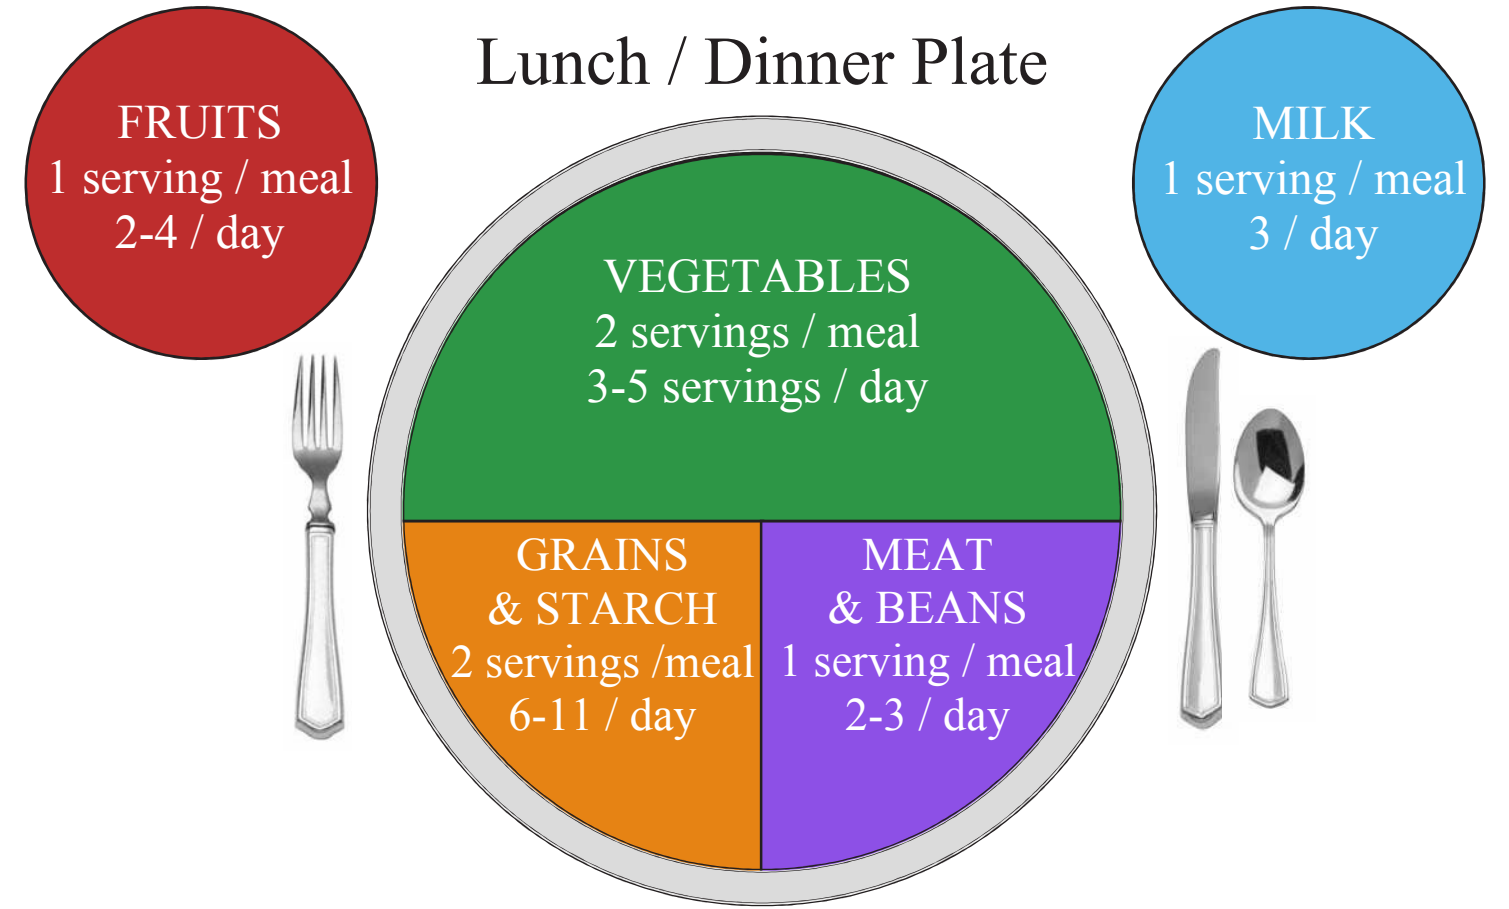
Lunch / Dinner Plate

FRUITS
1 serving / meal
2-4 / day

MILK
1 serving / meal
3 / day

VEGETABLES
2 servings / meal
3-5 servings / day

GRAINS
& STARCH
2 servings /meal
6-11 / day

MEAT
& BEANS
1 serving / meal
2-3 / day